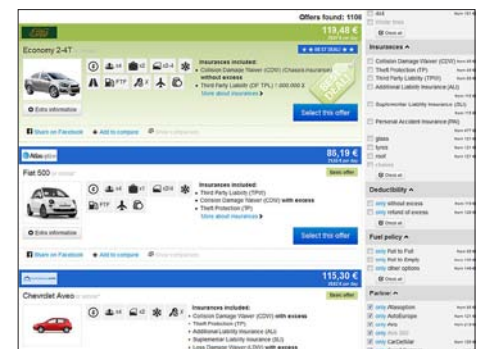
Offers found: 1106

119,48 €

Economy 2-4T

★ BEST DEAL ★

Insurances included:
• Collision Damage Waiver (CDW) (Chassis insurance) without excess
• Third Party Liability (OF TPL) 1 000 000 $
More about insurances

Extra information

Select this offer

Share on Facebook   Add to compare

85,19 €

Fiat 500

Basic offer

Insurances included:
• Third Party Liability (TPL)
• Collision Damage Waiver (CDW) with excess
• Theft Protection (TP)
More about insurances

Extra information

Select this offer

Share on Facebook   Add to compare

115,30 €

Chevrolet Aveo

Basic offer

Insurances included:
• Collision Damage Waiver (CDW) with excess
• Theft Protection (TP)
• Additional Liability Insurance (ALI)
• Suplementar Liability Insurance (SLI)

Insurances ^
Collision Damage Waiver (CDW)
Theft Protection (TP)
Third Party Liability (TPW)
Additional Liability Insurance (ALI)
Supplementar Liability Insurance (SLI)
Personal Accident Insurance (PAI)
glass
tyres
roof

Deductibility ^
only without excess
only refund of excess

Fuel policy ^
only Full to Full
only Full to Empty
only other options

Partner ^
only Atlasoption
only AutoEurope
only Avis
only CarDelMar